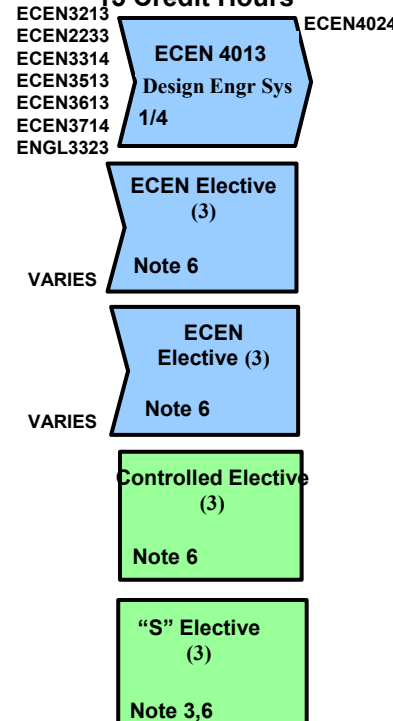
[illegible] Credit Hours

ECEN3213
ECEN2233
ECEN3314
ECEN3513
ECEN3613
ECEN3714
ENGL3323

ECEN 4013
Design Engr Sys
1/4

ECEN4024

ECEN Elective (3)
Note 6

VARIES

ECEN Elective (3)
Note 6

VARIES

Controlled Elective (3)
Note 6

“S” Elective (3)
Note 3,6